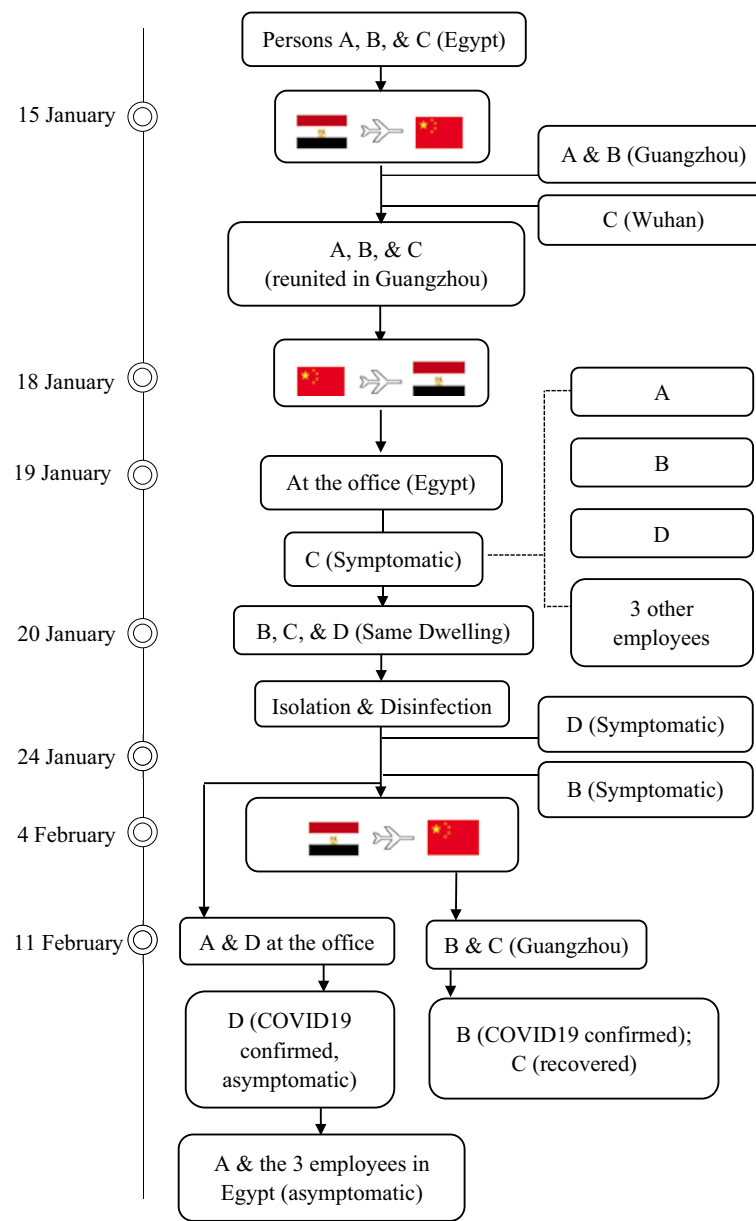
Persons A, B, & C (Egypt)

15 January

A & B (Guangzhou)

C (Wuhan)

A, B, & C (reunited in Guangzhou)

18 January

A

19 January

At the office (Egypt)

B

D

C (Symptomatic)

3 other employees

20 January

B, C, & D (Same Dwelling)

Isolation & Disinfection

D (Symptomatic)

24 January

B (Symptomatic)

4 February

11 February

A & D at the office

B & C (Guangzhou)

D (COVID19 confirmed, asymptomatic)

B (COVID19 confirmed); C (recovered)

A & the 3 employees in Egypt (asymptomatic)